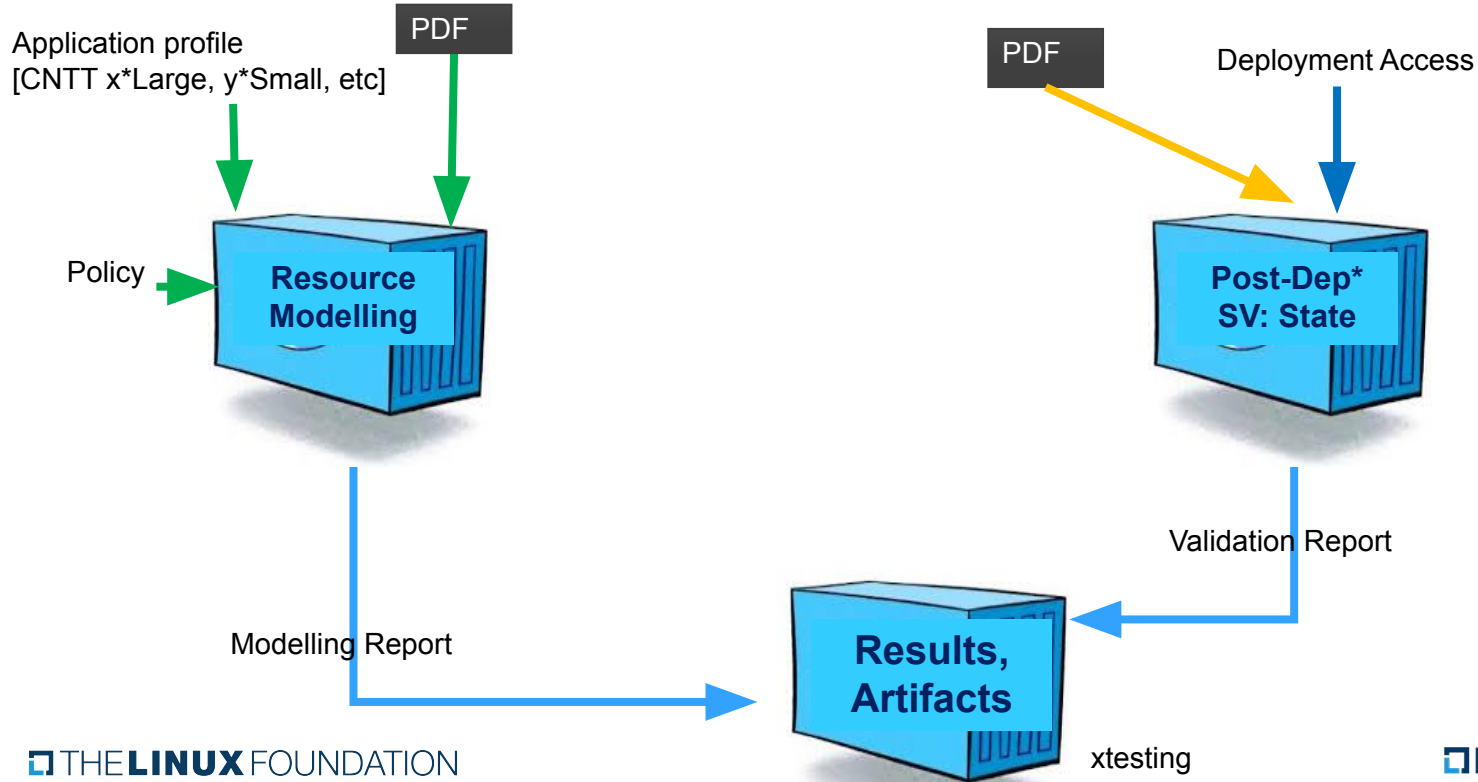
PDF

Application profile
[CNTT x*Large, y*Small, etc]

Policy

Resource Modelling

PDF

Deployment Access

Post-Dep* SV: State

Validation Report

Modelling Report

Results, Artifacts

xtesting

THE LINUX FOUNDATION